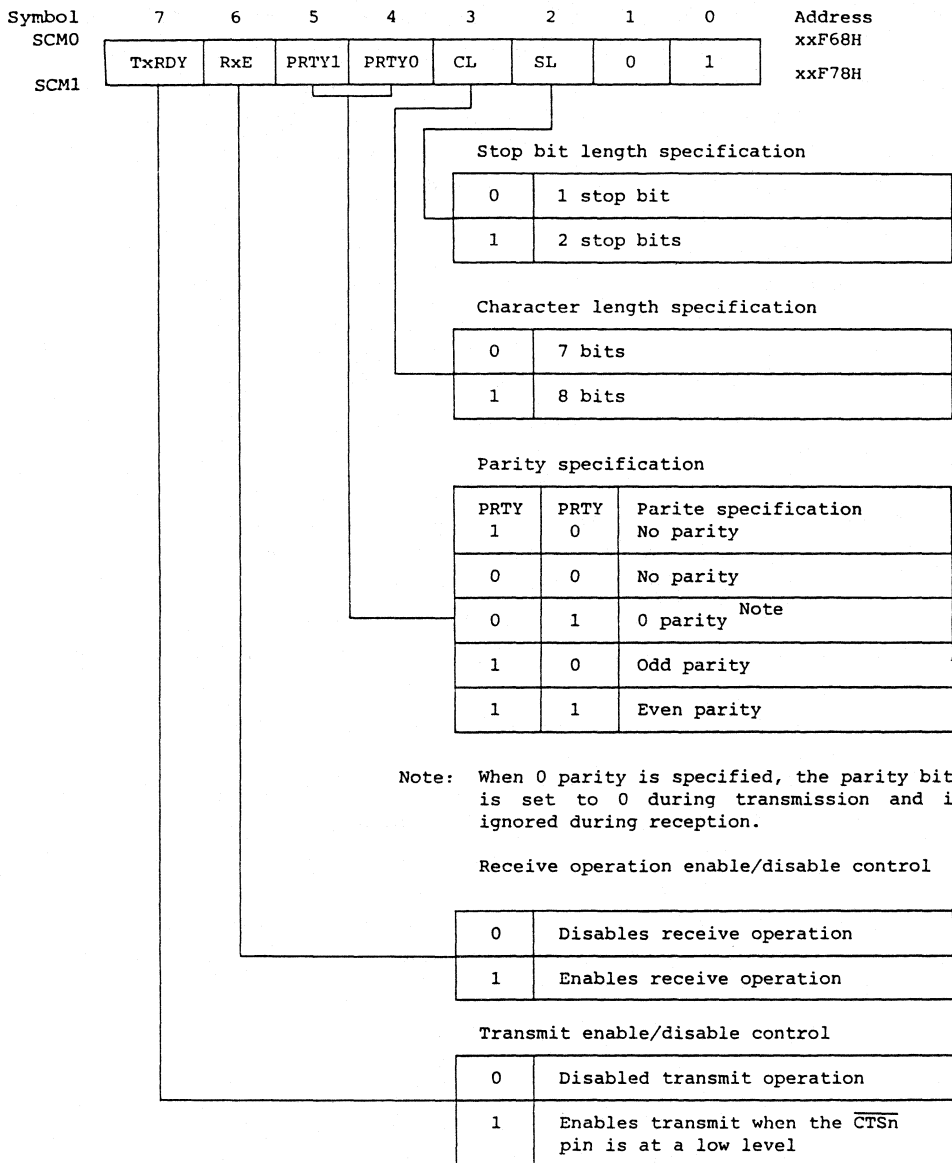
Symbol 7 6 5 4 3 2 1 0 Address
SCM0 xxF68H
SCM1 xxF78H

| TxRDY | RxE | PRTY1 | PRTY0 | CL | SL | 0 | 1 |
|---|---|---|---|---|---|---|---|

Stop bit length specification

| 0 | 1 stop bit |
|---|---|
| 1 | 2 stop bits |

Character length specification

| 0 | 7 bits |
|---|---|
| 1 | 8 bits |

Parity specification

| PRTY 1 | PRTY 0 | Parite specification No parity |
|---|---|---|
| 0 | 0 | No parity |
| 0 | 1 | 0 parity Note |
| 1 | 0 | Odd parity |
| 1 | 1 | Even parity |

Note: When 0 parity is specified, the parity bit is set to 0 during transmission and i ignored during reception.

Receive operation enable/disable control

| 0 | Disables receive operation |
|---|---|
| 1 | Enables receive operation |

Transmit enable/disable control

| 0 | Disabled transmit operation |
|---|---|
| 1 | Enables transmit when the $\overline{CTSn}$ pin is at a low level |